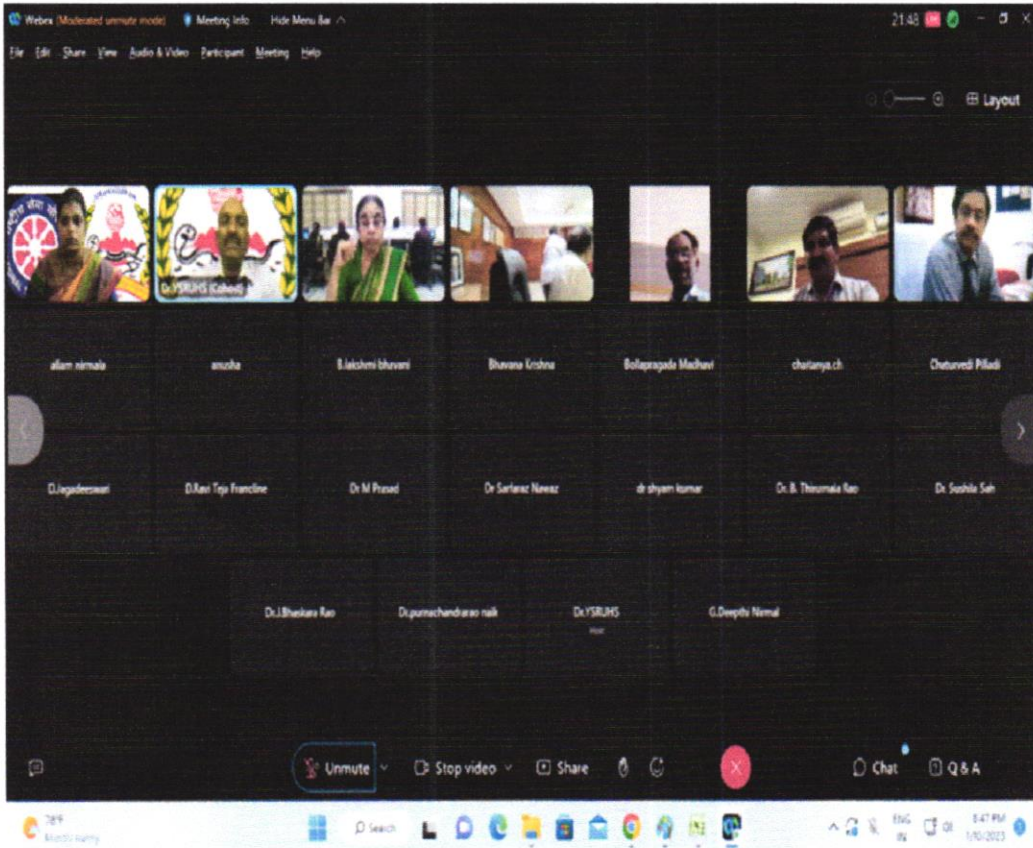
Webex (Moderated unmute mode) Meeting Info Hide Menu Bar

21:48

File Edit Share View Audio & Video Participant Meeting Help

Layout

Dr.YSRUHS (Cohost)

allam nirmala

anusha

B.lakshmi bhuvani

Bhuvana Krishna

Bollapragada Madhavi

chaitanya.ch

Chaturvedi Pilladi

D.Jagadeeswari

D.Ravi Teja Francline

Dr M Prasad

Dr Sarfaraz Nawaz

dr shyam kumar

Dr. B. Thirumala Rao

Dr. Sushila Sah

Dr.J.Bhaskara Rao

Dr.purnachandrarao naik

Dr.YSRUHS

G.Deepthi Nirmal

Unmute

Stop video

Share

Chat

Q & A

78°F
Mostly sunny

Search

ENG
IN

8:47 PM
1/10/2023